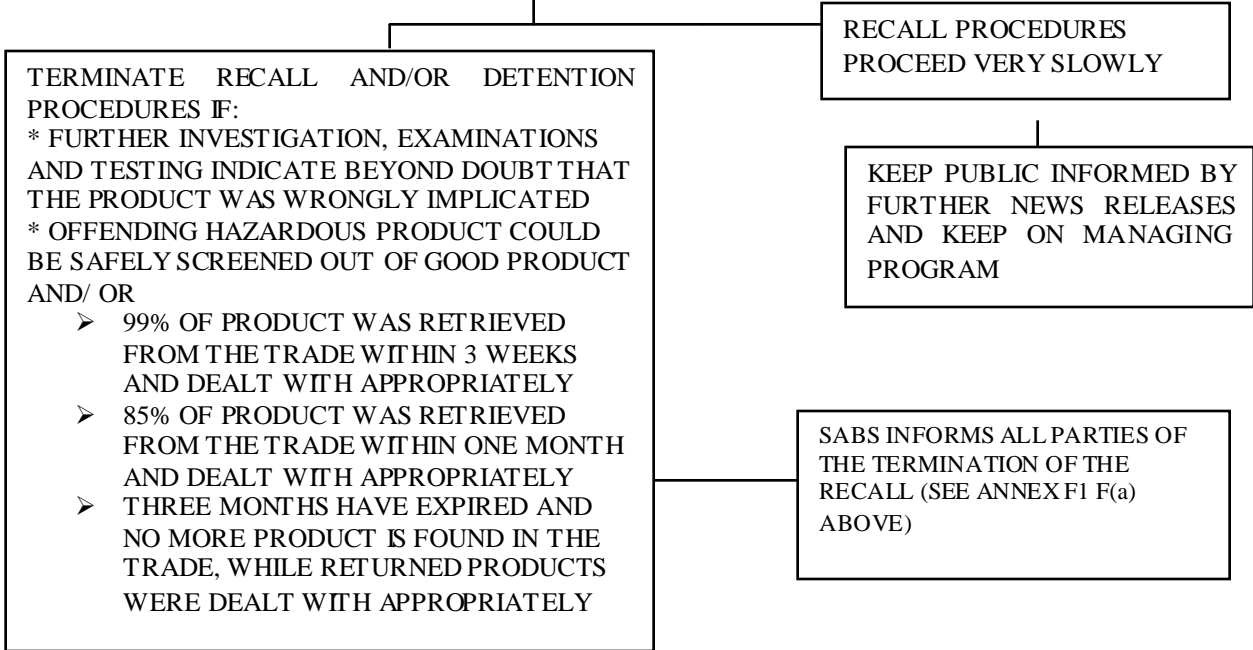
TERMINATE RECALL AND/OR DETENTION PROCEDURES IF:
* FURTHER INVESTIGATION, EXAMINATIONS AND TESTING INDICATE BEYOND DOUBT THAT THE PRODUCT WAS WRONGLY IMPLICATED
* OFFENDING HAZARDOUS PRODUCT COULD BE SAFELY SCREENED OUT OF GOOD PRODUCT AND/ OR
- 99% OF PRODUCT WAS RETRIEVED FROM THE TRADE WITHIN 3 WEEKS AND DEALT WITH APPROPRIATELY
- 85% OF PRODUCT WAS RETRIEVED FROM THE TRADE WITHIN ONE MONTH AND DEALT WITH APPROPRIATELY
- THREE MONTHS HAVE EXPIRED AND NO MORE PRODUCT IS FOUND IN THE TRADE, WHILE RETURNED PRODUCTS WERE DEALT WITH APPROPRIATELY

RECALL PROCEDURES PROCEED VERY SLOWLY

KEEP PUBLIC INFORMED BY FURTHER NEWS RELEASES AND KEEP ON MANAGING PROGRAM

SABS INFORMS ALL PARTIES OF THE TERMINATION OF THE RECALL (SEE ANNEX F1 F(a) ABOVE)